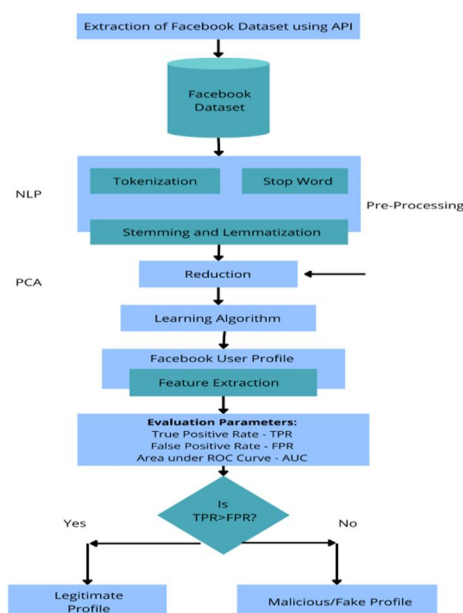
Extraction of Facebook Dataset using API

Facebook Dataset

NLP

Tokenization

Stop Word

Pre-Processing

Stemming and Lemmatization

PCA

Reduction

Learning Algorithm

Facebook User Profile

Feature Extraction

Evaluation Parameters:
True Positive Rate - TPR
False Positive Rate - FPR
Area under ROC Curve - AUC

Is TPR>FPR?

Yes

No

Legitimate Profile

Malicious/Fake Profile